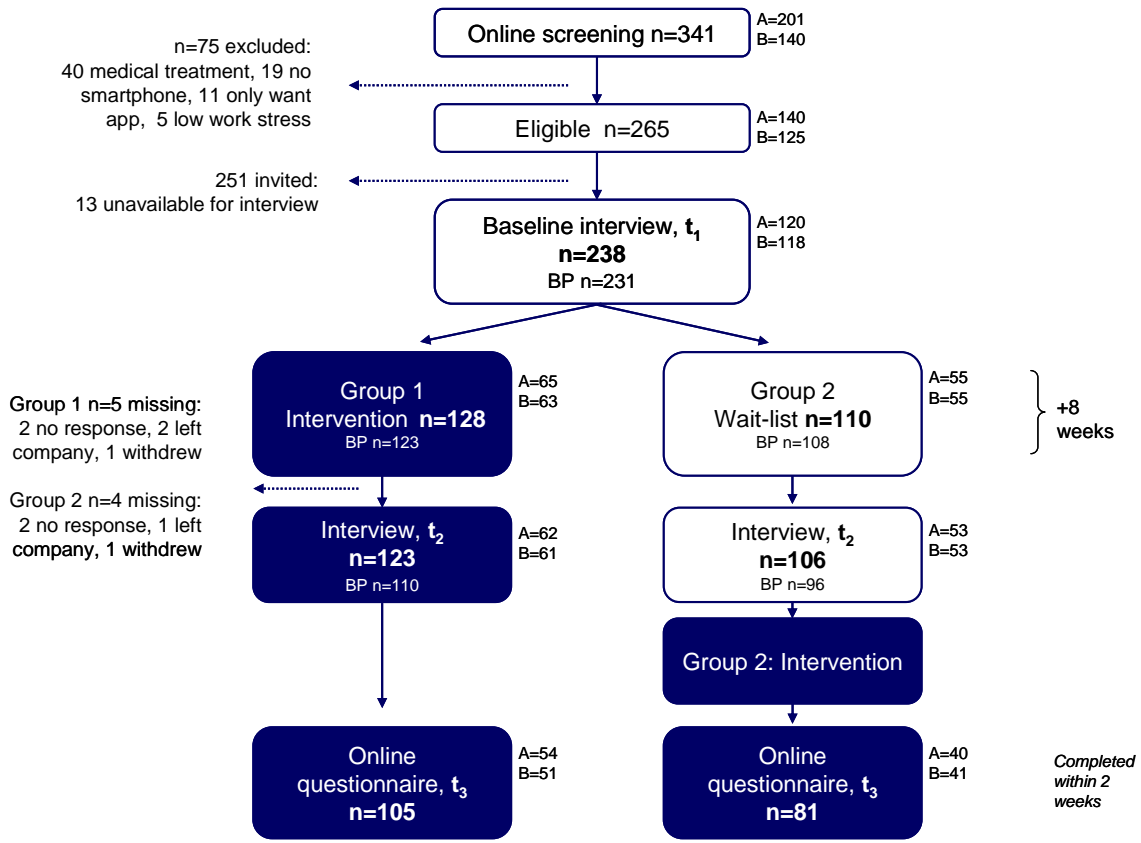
Online screening n=341

A=201
B=140

n=75 excluded:
40 medical treatment, 19 no smartphone, 11 only want app, 5 low work stress

Eligible n=265

A=140
B=125

251 invited:
13 unavailable for interview

Baseline interview, $t_1$
n=238
BP n=231

A=120
B=118

Group 1
Intervention n=128
BP n=123

A=65
B=63

Group 2
Wait-list n=110
BP n=108

A=55
B=55

+8 weeks

Group 1 n=5 missing:
2 no response, 2 left company, 1 withdrew

Group 2 n=4 missing:
2 no response, 1 left company, 1 withdrew

Interview, $t_2$
n=123
BP n=110

A=62
B=61

Interview, $t_2$
n=106
BP n=96

A=53
B=53

Group 2: Intervention

Online questionnaire, $t_3$
n=105

A=54
B=51

Online questionnaire, $t_3$
n=81

A=40
B=41

Completed within 2 weeks